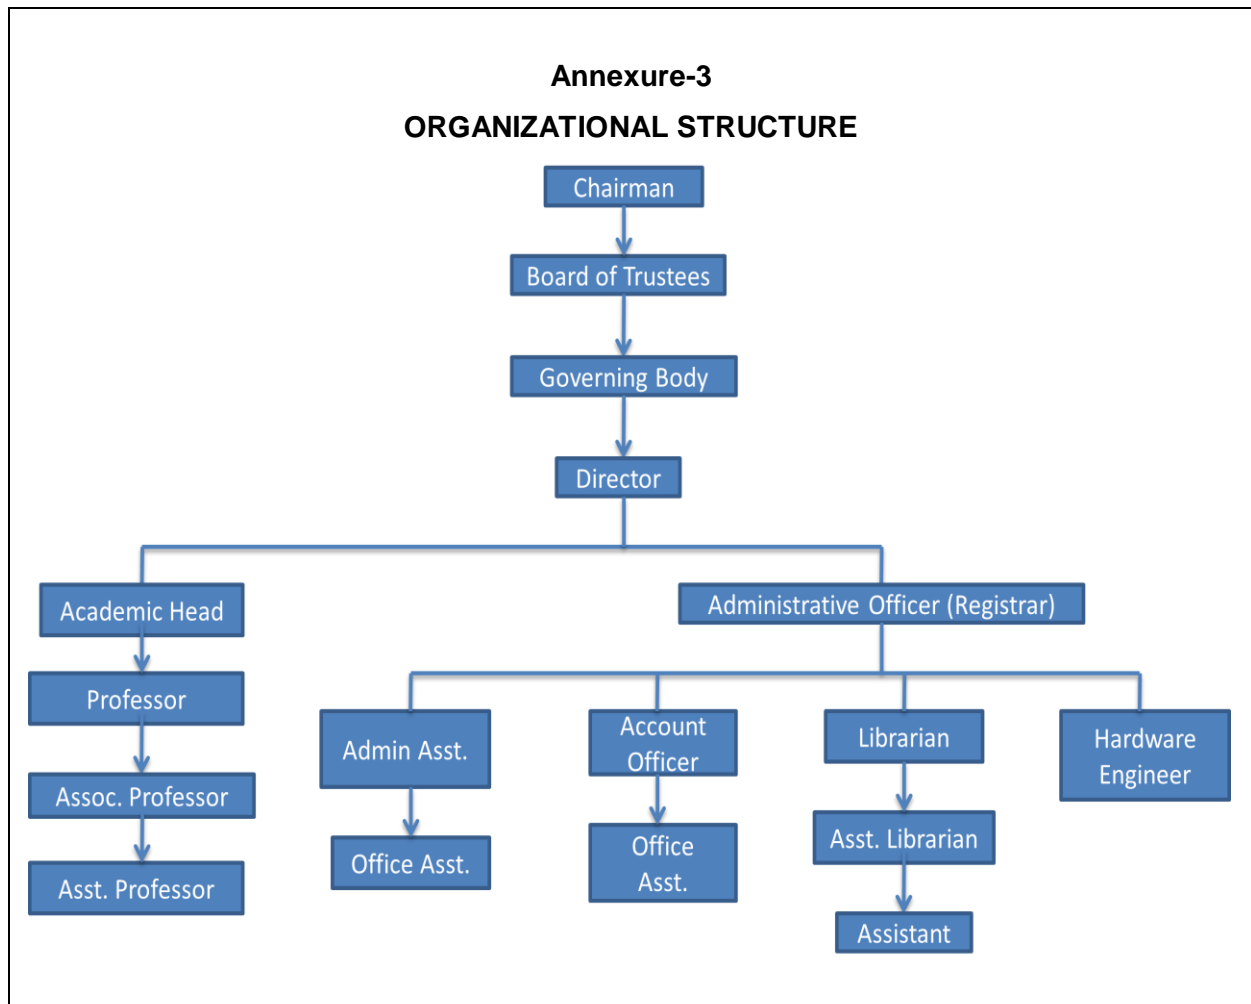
Annexure-3

ORGANIZATIONAL STRUCTURE

Chairman

Board of Trustees

Governing Body

Director

Academic Head

Professor

Assoc. Professor

Asst. Professor

Administrative Officer (Registrar)

Admin Asst.

Office Asst.

Account Officer

Office Asst.

Librarian

Asst. Librarian

Assistant

Hardware Engineer